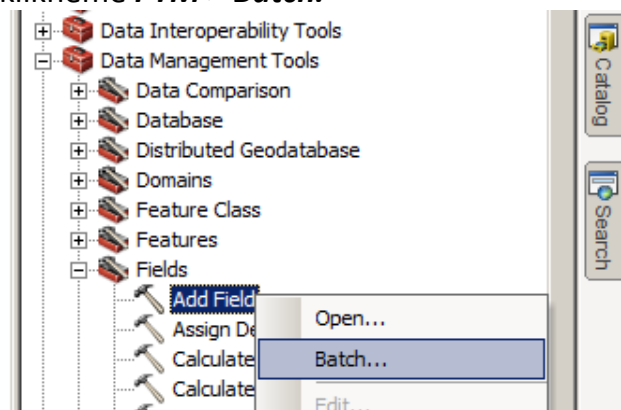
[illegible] Batch.

Data Interoperability Tools
Data Management Tools
Data Comparison
Database
Distributed Geodatabase
Domains
Feature Class
Features
Fields
Add Field
Assign De
Calculate
Calculate

Open...
Batch...
Edit...

Catalog
Search